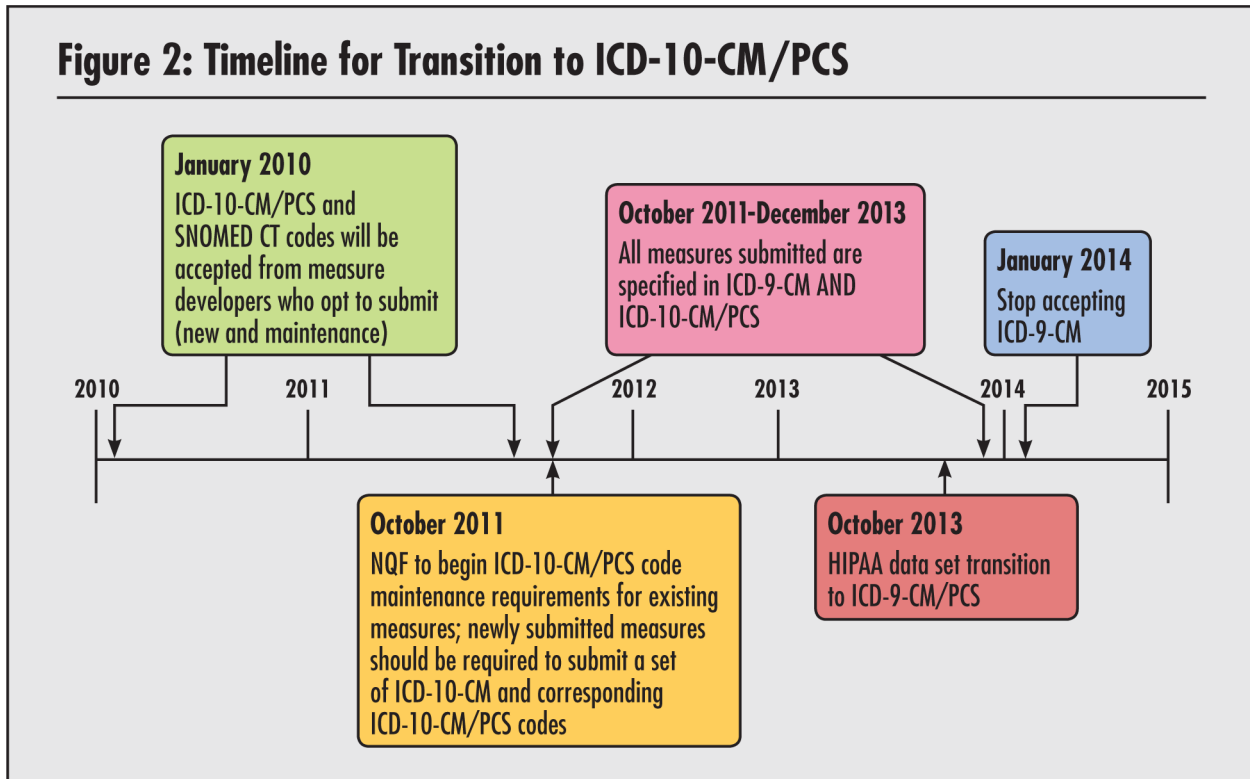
Figure 2: Timeline for Transition to ICD-10-CM/PCS

January 2010
ICD-10-CM/PCS and SNOMED CT codes will be accepted from measure developers who opt to submit (new and maintenance)

October 2011-December 2013
All measures submitted are specified in ICD-9-CM AND ICD-10-CM/PCS

January 2014
Stop accepting ICD-9-CM

2010

2011

2012

2013

2014

2015

October 2011
NQF to begin ICD-10-CM/PCS code maintenance requirements for existing measures; newly submitted measures should be required to submit a set of ICD-10-CM and corresponding ICD-10-CM/PCS codes

October 2013
HIPAA data set transition to ICD-9-CM/PCS